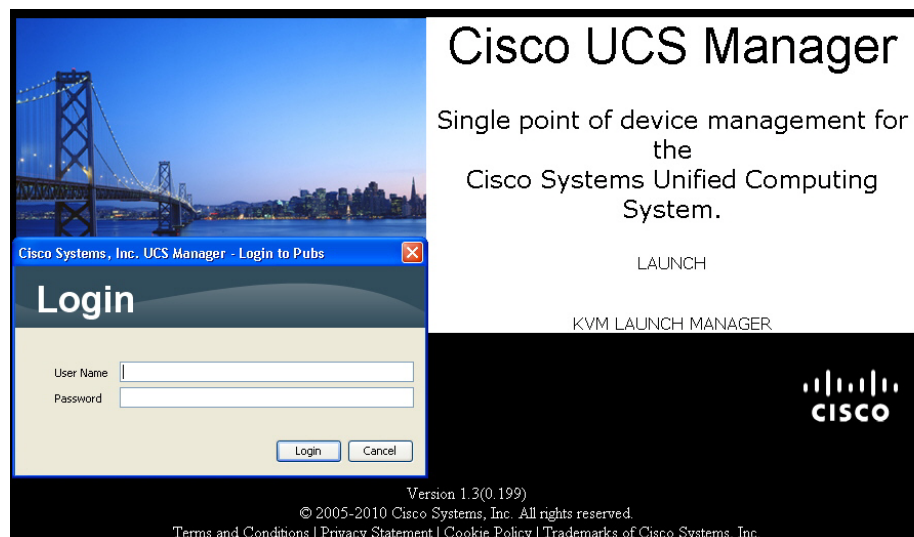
Cisco UCS Manager

Single point of device management for the Cisco Systems Unified Computing System.

LAUNCH

KVM LAUNCH MANAGER

Cisco Systems, Inc. UCS Manager - Login to Pubs

Login

User Name

Password

Login Cancel

cisco

Version 1.3(0.199)
© 2005-2010 Cisco Systems, Inc. All rights reserved.
Terms and Conditions | Privacy Statement | Cookie Policy | Trademarks of Cisco Systems, Inc.